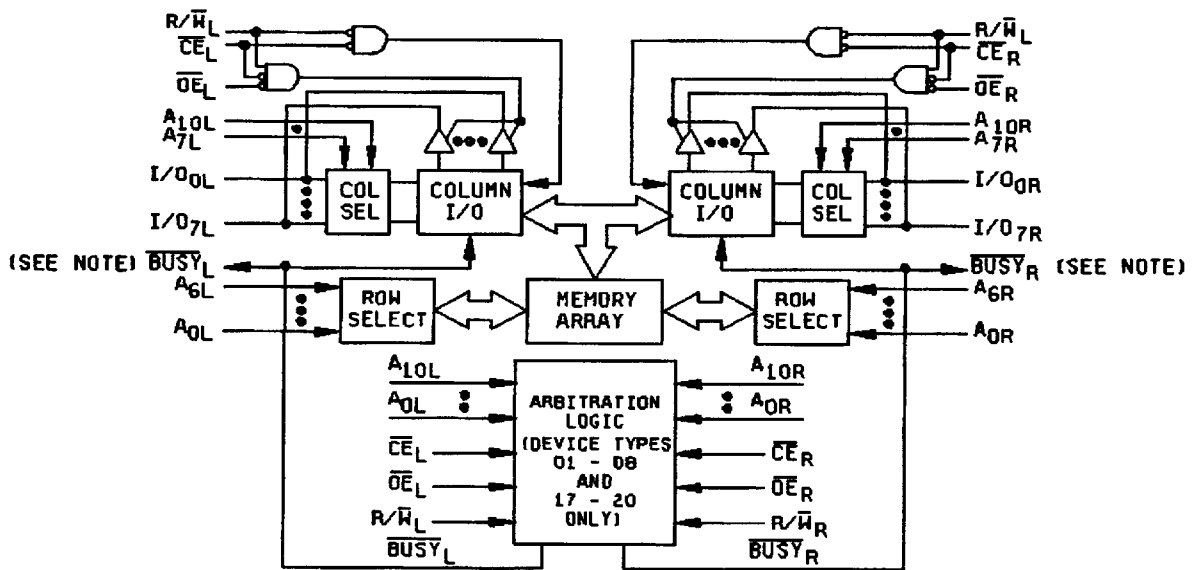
$R/\overline{W}_L$
$\overline{CE}_L$
$\overline{OE}_L$
$R/\overline{W}_L$
$\overline{CE}_R$
$\overline{OE}_R$
$A_{10L}$
$A_{7L}$
$I/O_{0L}$
$I/O_{7L}$
COL SEL
COLUMN I/O
COLUMN I/O
COL SEL
$A_{10R}$
$A_{7R}$
$I/O_{0R}$
$I/O_{7R}$
(SEE NOTE) $\overline{BUSY}_L$
$\overline{BUSY}_R$ (SEE NOTE)
$A_{6L}$
$A_{0L}$
ROW SELECT
MEMORY ARRAY
ROW SELECT
$A_{6R}$
$A_{0R}$
$A_{10L}$
$A_{0L}$
$\overline{CE}_L$
$\overline{OE}_L$
$R/\overline{W}_L$
$\overline{BUSY}_L$
ARBITRATION LOGIC (DEVICE TYPES 01 - 08 AND 17 - 20 ONLY)
$A_{10R}$
$A_{0R}$
$\overline{CE}_R$
$\overline{OE}_R$
$R/\overline{W}_R$
$\overline{BUSY}_R$